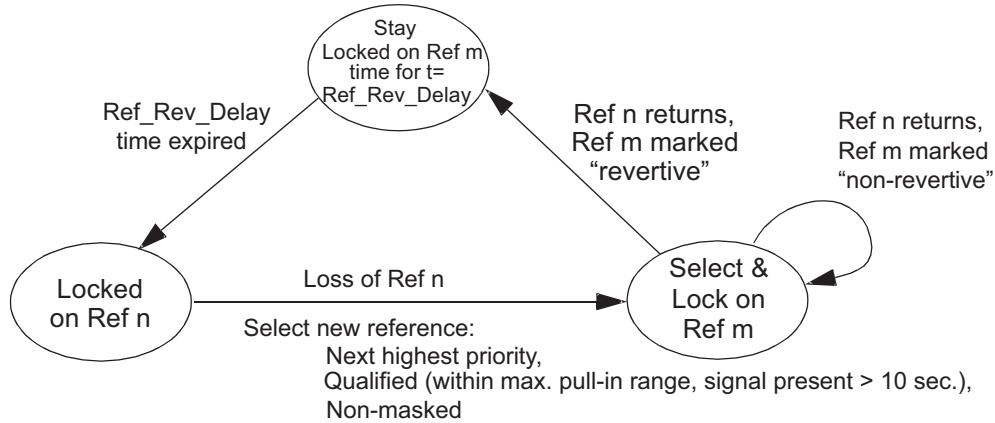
Stay Locked on Ref m time for t= Ref_Rev_Delay

Ref_Rev_Delay time expired

Ref n returns, Ref m marked "revertive"

Ref n returns, Ref m marked "non-revertive"

Locked on Ref n

Loss of Ref n

Select & Lock on Ref m

Select new reference:
Next highest priority,
Qualified (within max. pull-in range, signal present > 10 sec.),
Non-masked